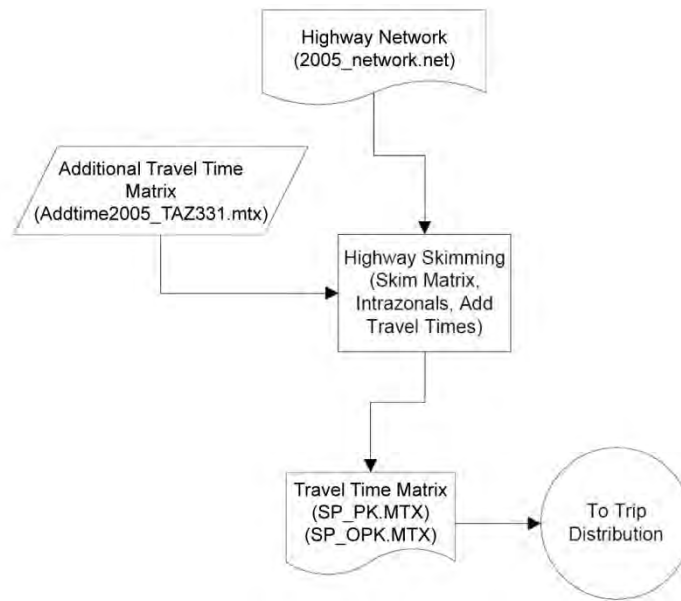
Highway Network
(2005_network.net)

Additional Travel Time Matrix
(Addtime2005_TAZ331.mtx)

Highway Skimming
(Skim Matrix, Intrazonals, Add Travel Times)

Travel Time Matrix
(SP_PK.MTX)
(SP_OPK.MTX)

To Trip Distribution